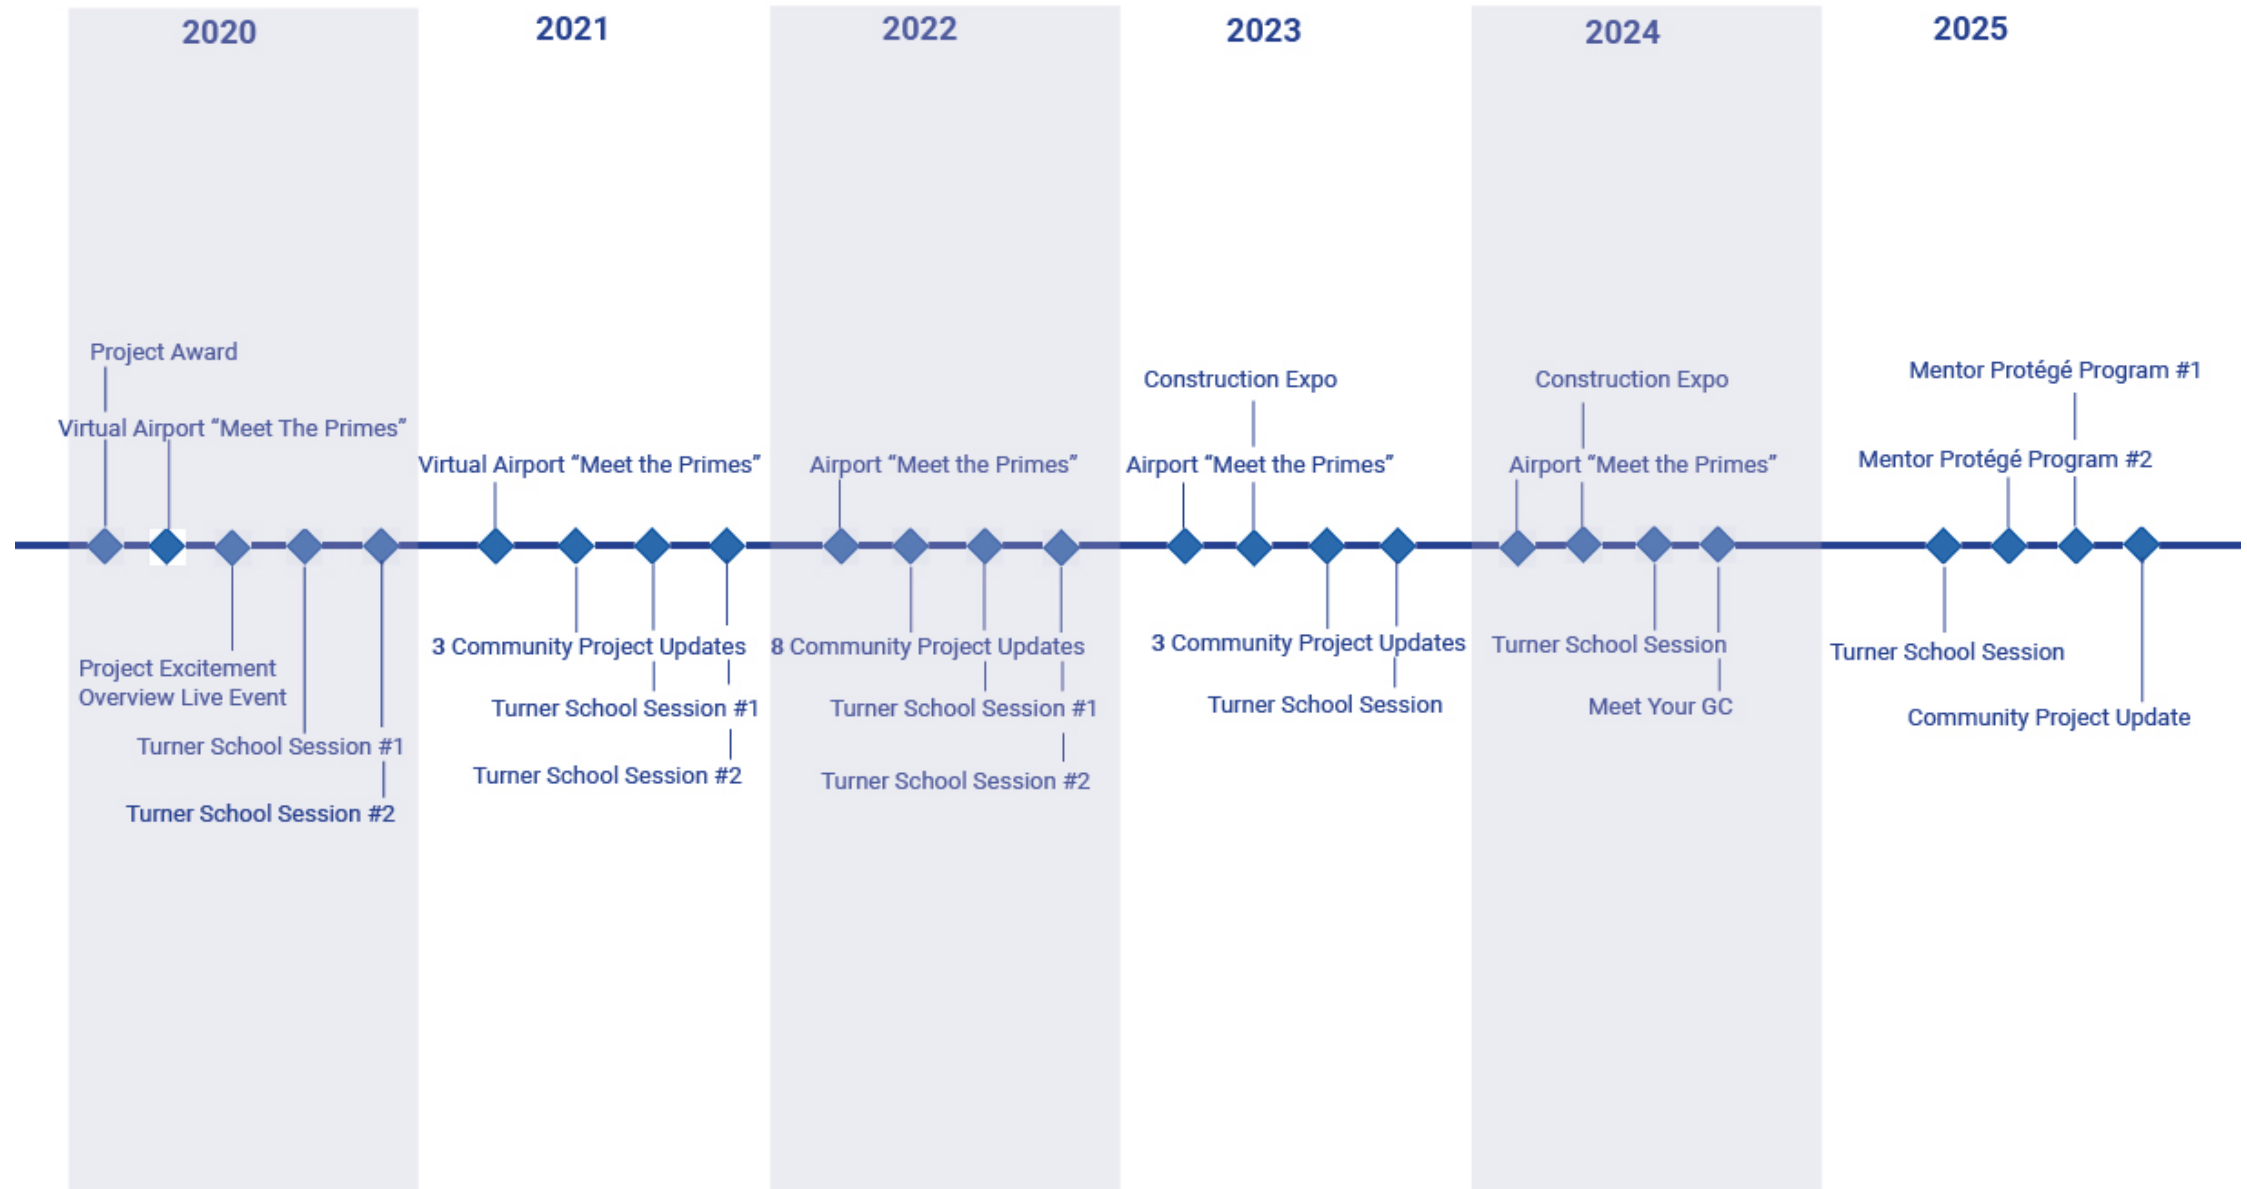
2020

Project Award

Virtual Airport "Meet The Primes"

Project Excitement Overview Live Event

Turner School Session #1

Turner School Session #2

2021

Virtual Airport "Meet the Primes"

3 Community Project Updates

Turner School Session #1

Turner School Session #2

2022

Airport "Meet the Primes"

8 Community Project Updates

Turner School Session #1

Turner School Session #2

2023

Construction Expo

Airport "Meet the Primes"

3 Community Project Updates

Turner School Session

2024

Construction Expo

Airport "Meet the Primes"

Turner School Session

Meet Your GC

2025

Mentor Protégé Program #1

Mentor Protégé Program #2

Turner School Session

Community Project Update